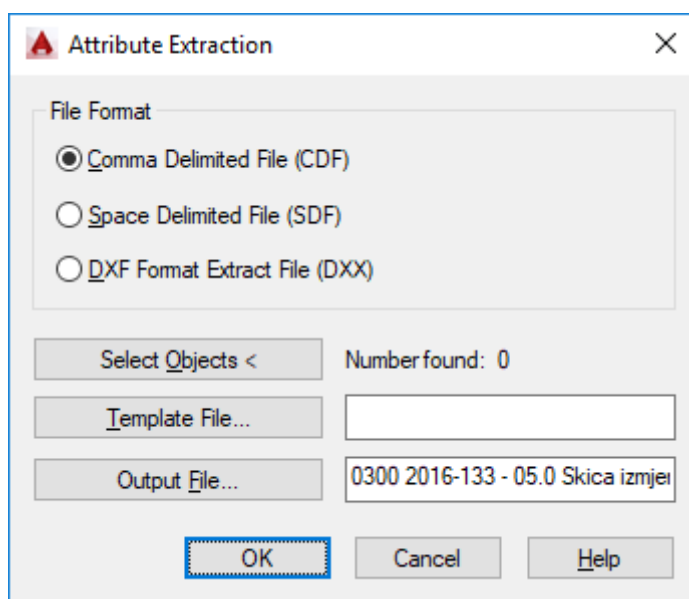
Attribute Extraction

File Format

Comma Delimited File (CDF)

Space Delimited File (SDF)

DXF Format Extract File (DXX)

Select Objects <

Number found: 0

Template File...

Output File...

0300 2016-133 - 05.0 Skica izmje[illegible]

OK

Cancel

Help